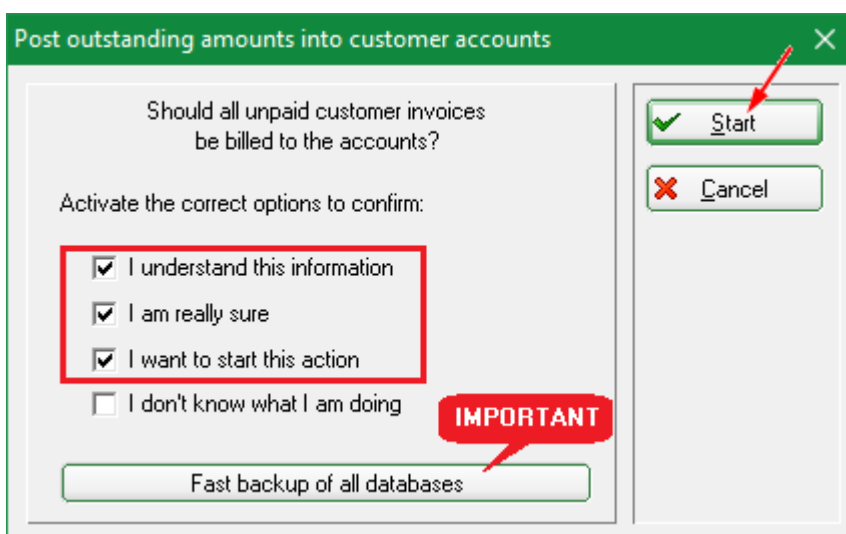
Post outstanding amounts into customer accounts

Should all unpaid customer invoices be billed to the accounts?

Activate the correct options to confirm:

I understand this information

I am really sure

I want to start this action

I don't know what I am doing

IMPORTANT

Fast backup of all databases

Start

Cancel